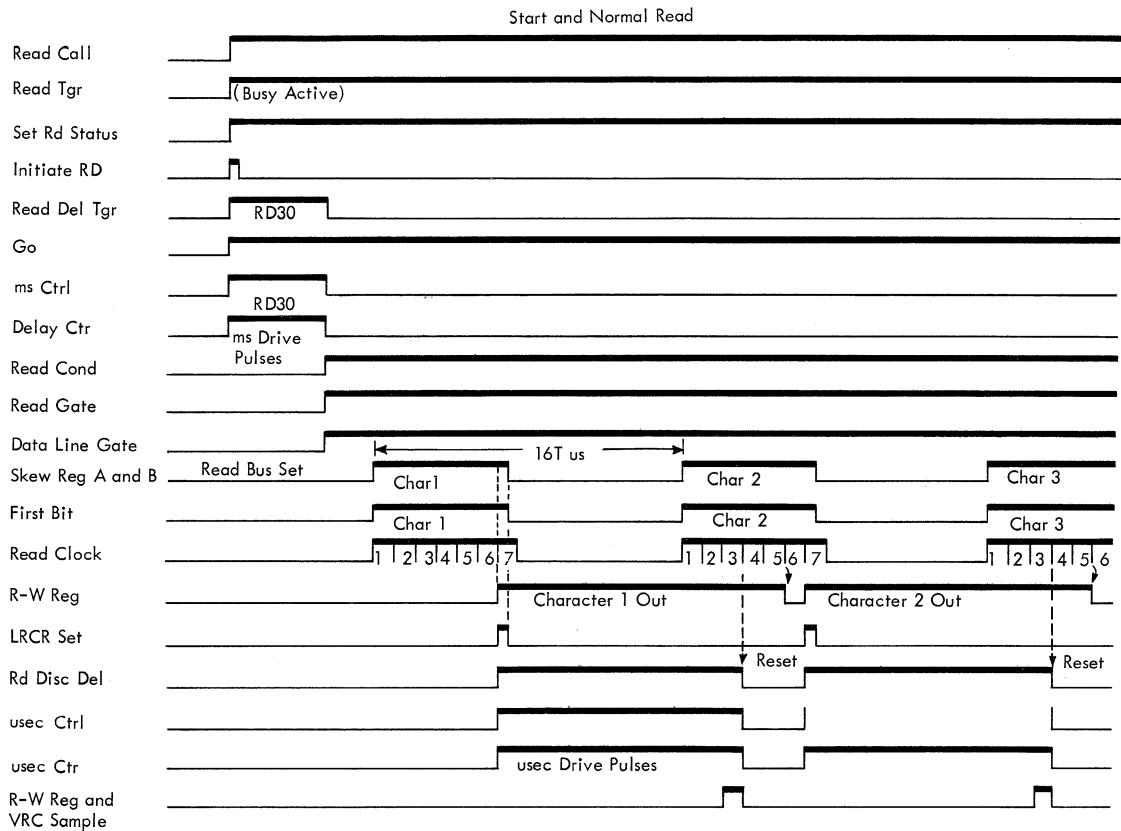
Start and Normal Read

Read Call

Read Tgr

(Busy Active)

Set Rd Status

Initiate RD

Read Del Tgr

RD30

Go

ms Ctrl

RD30

Delay Ctr

ms Drive Pulses

Read Cond

Read Gate

Data Line Gate

16T us

Skew Reg A and B

Read Bus Set

Char1

Char 2

Char 3

First Bit

Char 1

Char 2

Char 3

Read Clock

1 2 3 4 5 6 7

1 2 3 4 5 6 7

1 2 3 4 5 6

R-W Reg

Character 1 Out

Character 2 Out

LRCR Set

Rd Disc Del

Reset

Reset

usec Ctrl

usec Ctr

usec Drive Pulses

R-W Reg and VRC Sample